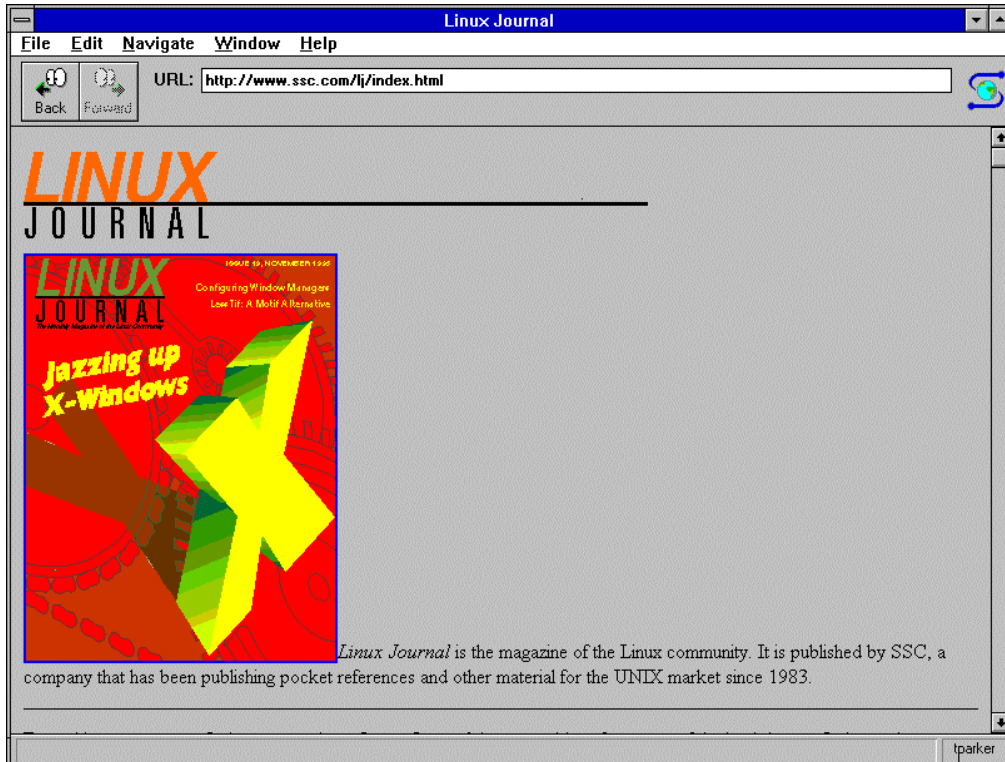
Linux Journal

File Edit Navigate Window Help

Back Forward

URL: http://www.ssc.com/lj/index.html

LINUX
JOURNAL

LINUX
JOURNAL
The Monthly Magazine of the Linux Community

ISSUE 19, NOVEMBER 1995

Configuring Window Managers
LessTif: A Motif Alternative

Jazzing up X-Windows

*Linux Journal* is the magazine of the Linux community. It is published by SSC, a company that has been publishing pocket references and other material for the UNIX market since 1983.

tparker